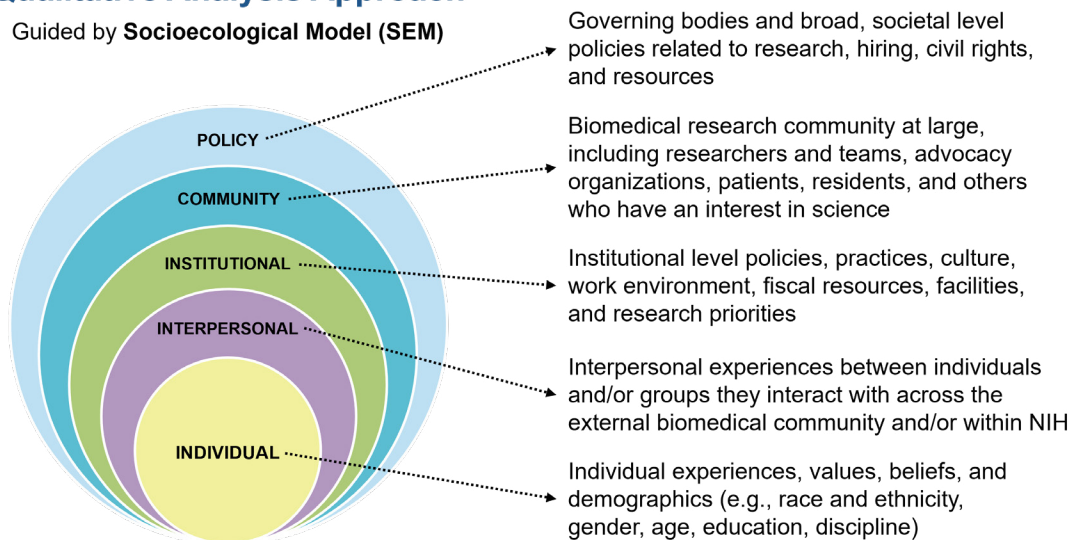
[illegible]

Guided by **Socioecological Model (SEM)**

POLICY

COMMUNITY

INSTITUTIONAL

INTERPERSONAL

INDIVIDUAL

Governing bodies and broad, societal level policies related to research, hiring, civil rights, and resources

Biomedical research community at large, including researchers and teams, advocacy organizations, patients, residents, and others who have an interest in science

Institutional level policies, practices, culture, work environment, fiscal resources, facilities, and research priorities

Interpersonal experiences between individuals and/or groups they interact with across the external biomedical community and/or within NIH

Individual experiences, values, beliefs, and demographics (e.g., race and ethnicity, gender, age, education, discipline)